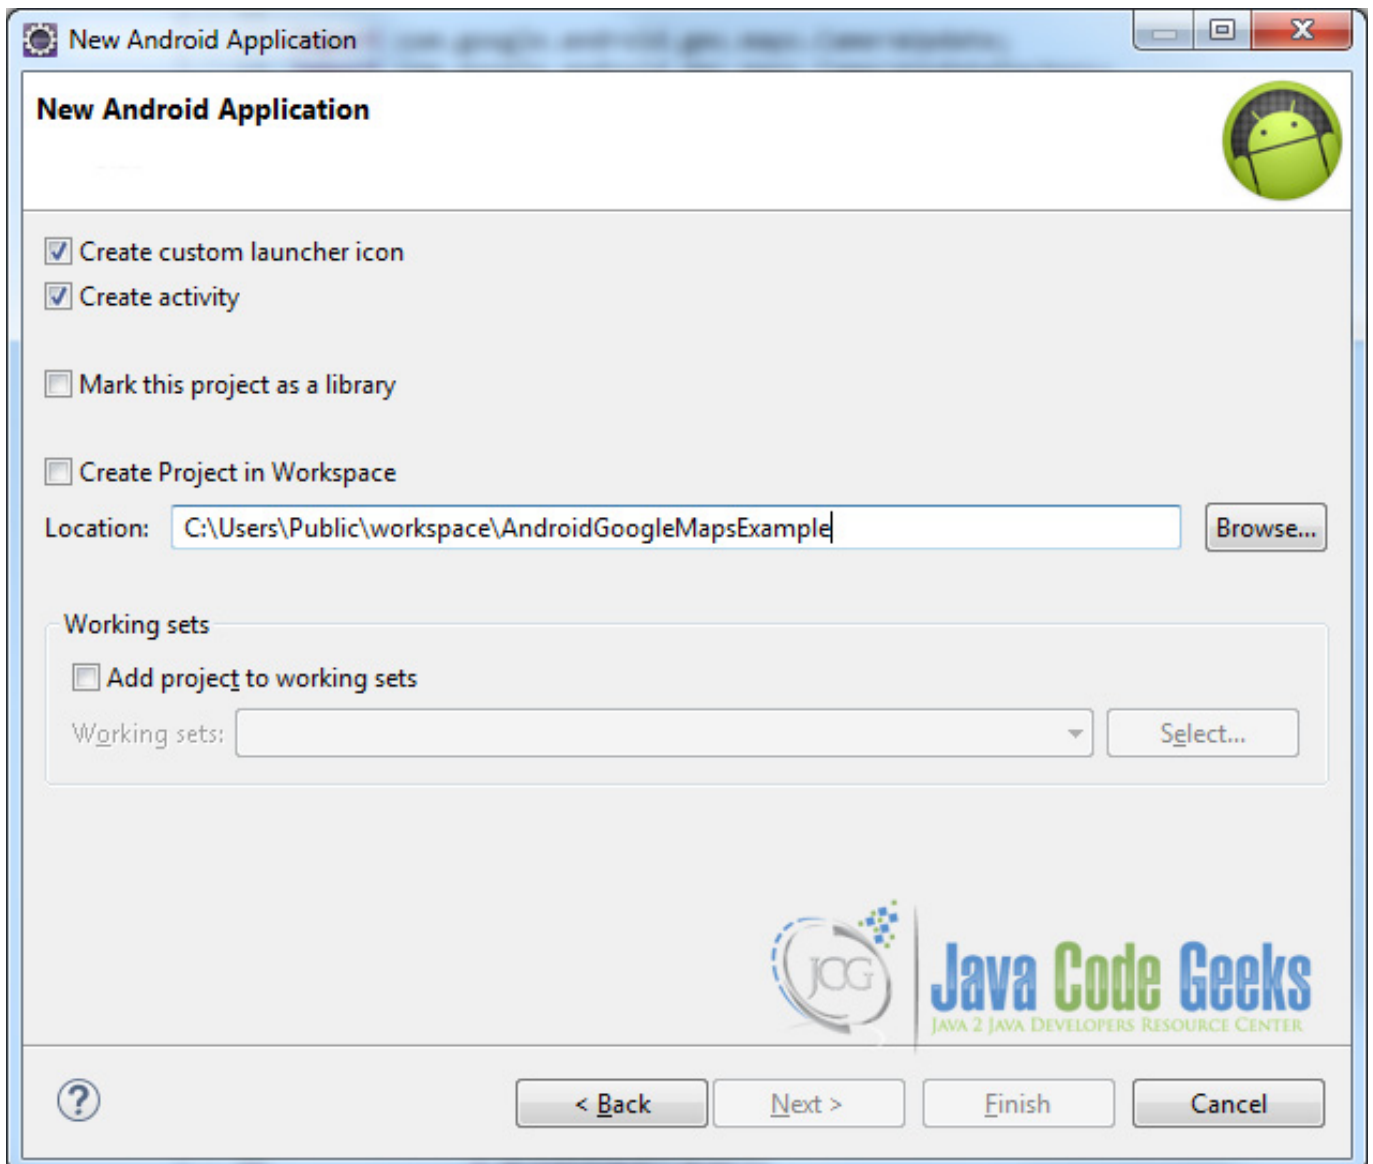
New Android Application

New Android Application

Create custom launcher icon
Create activity

Mark this project as a library

Create Project in Workspace

Location: C:\Users\Public\workspace\AndroidGoogleMapsExample

Browse...

Working sets

Add project to working sets

Working sets:

Select...

JCG Java Code Geeks
JAVA 2 JAVA DEVELOPERS RESOURCE CENTER

?

< Back

Next >

Finish

Cancel